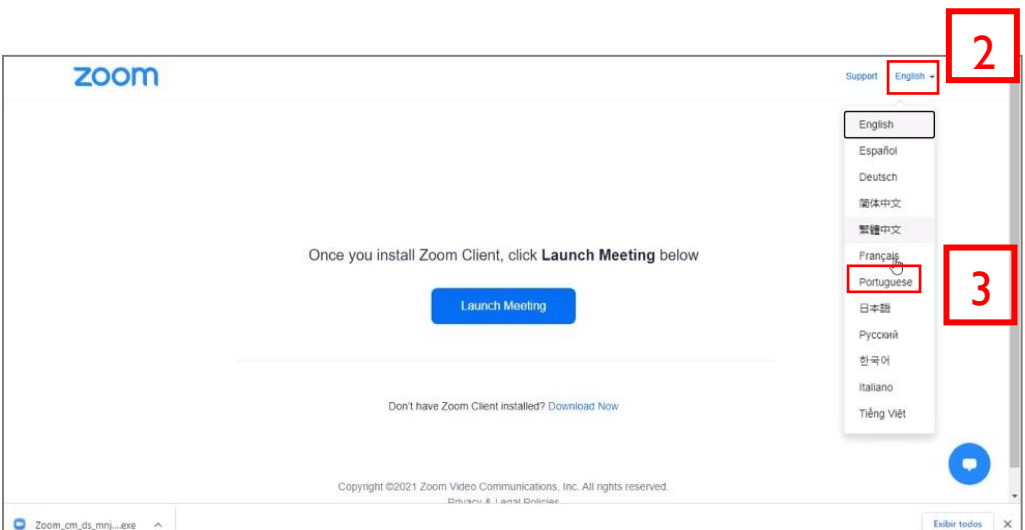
zoom

Support English

2

English
Español
Deutsch
简体中文
繁體中文
Français
Portuguese
日本語
Русский
한국어
Italiano
Tiếng Việt

3

Once you install Zoom Client, click **Launch Meeting** below

Launch Meeting

Don't have Zoom Client installed? Download Now

Copyright ©2021 Zoom Video Communications, Inc. All rights reserved.
Privacy & Legal Policies

Zoom_cm_ds_mnj....exe

Exibir todos